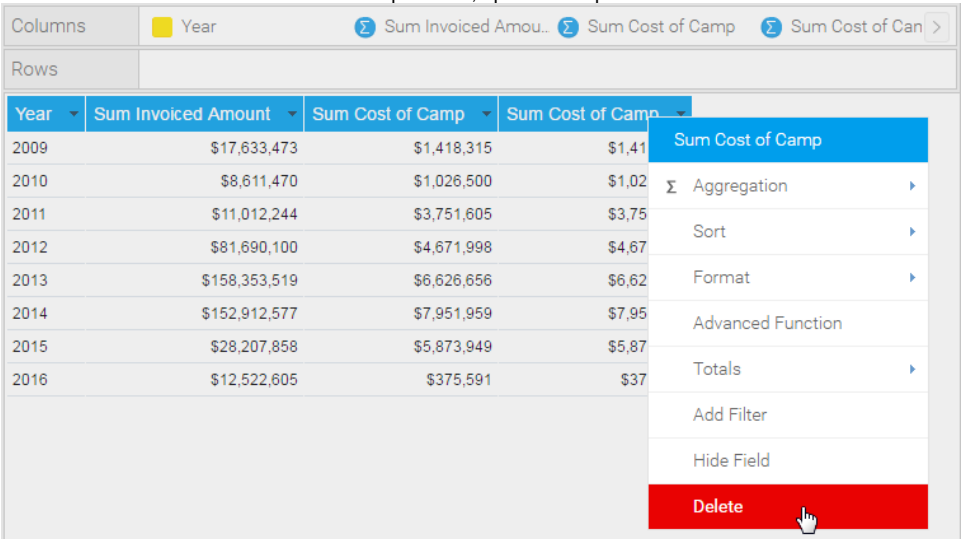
Columns | Year | Σ Sum Invoiced Amou.. | Σ Sum Cost of Camp | Σ Sum Cost of Can

Rows

| Year | Sum Invoiced Amount | Sum Cost of Camp | Sum Cost of Camp |
|---|---|---|---|
| 2009 | $17,633,473 | $1,418,315 | $1,41 |
| 2010 | $8,611,470 | $1,026,500 | $1,02 |
| 2011 | $11,012,244 | $3,751,605 | $3,75 |
| 2012 | $81,690,100 | $4,671,998 | $4,67 |
| 2013 | $158,353,519 | $6,626,656 | $6,62 |
| 2014 | $152,912,577 | $7,951,959 | $7,95 |
| 2015 | $28,207,858 | $5,873,949 | $5,87 |
| 2016 | $12,522,605 | $375,591 | $37 |

Sum Cost of Camp
Σ Aggregation
Sort
Format
Advanced Function
Totals
Add Filter
Hide Field
Delete